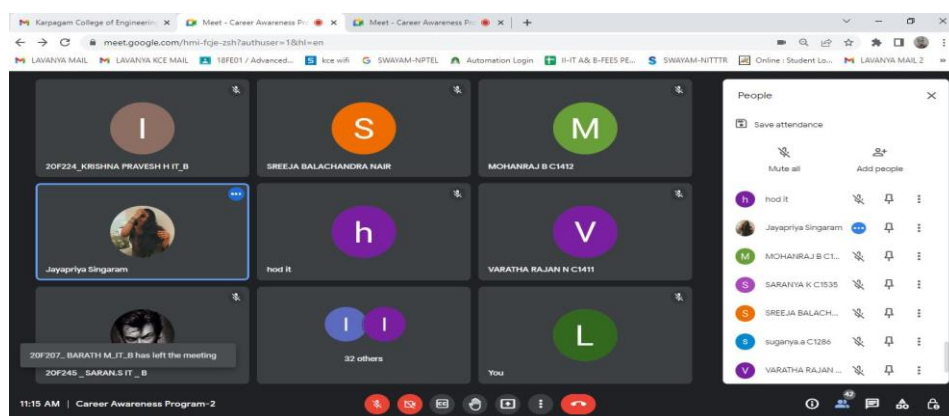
Karpagam College of Engineering × Meet - Career Awareness Pr × Meet - Career Awareness Pr × +

meet.google.com/hmi-fcje-zsh?authuser=1&hl=en

LAVANYA MAIL LAVANYA KCE MAIL 18FE01 / Advanced... kce wifi SWAYAM-NPTEL Automation Login II-IT A& B-FEES PE... SWAYAM-NITTTR Online : Student Lo... LAVANYA MAIL 2

I
20F224_KRISHNA PRAVESH H IT_B

S
SREEJA BALACHANDRA NAIR

M
MOHANRAJ B C1412

Jayapriya Singaram

h
hod it

V
VARATHA RAJAN N C1411

20F207_ BARATH M_IT_B has left the meeting
20F245 _SARAN.S IT _B

I I
32 others

L
You

People

Save attendance

Mute all
Add people

h hod it
Jayapriya Singaram
M MOHANRAJ B C1...
S SARANYA K C1535
S SREEJA BALACH...
s suganya.a C1286
V VARATHA RAJAN ...

11:15 AM | Career Awareness Program-2

42